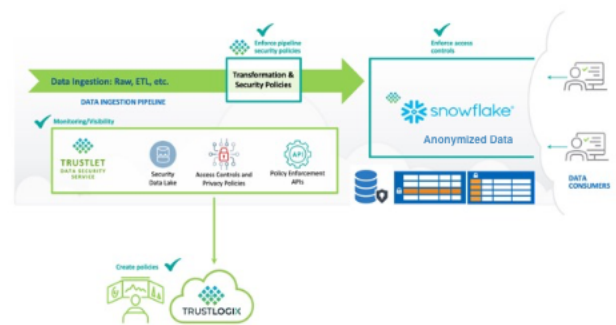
Enforce pipeline security policies

Enforce access controls

Data Ingestion: Raw, ETL, etc.

Transformation & Security Policies

DATA INGESTION PIPELINE

snowflake

Anonymized Data

Monitoring/Visibility

TRUSTLET DATA SECURITY SERVICE

Security Data Lake

Access Controls and Privacy Policies

Policy Enforcement APIs

DATA CONSUMERS

Create policies

TRUSTLOGIX